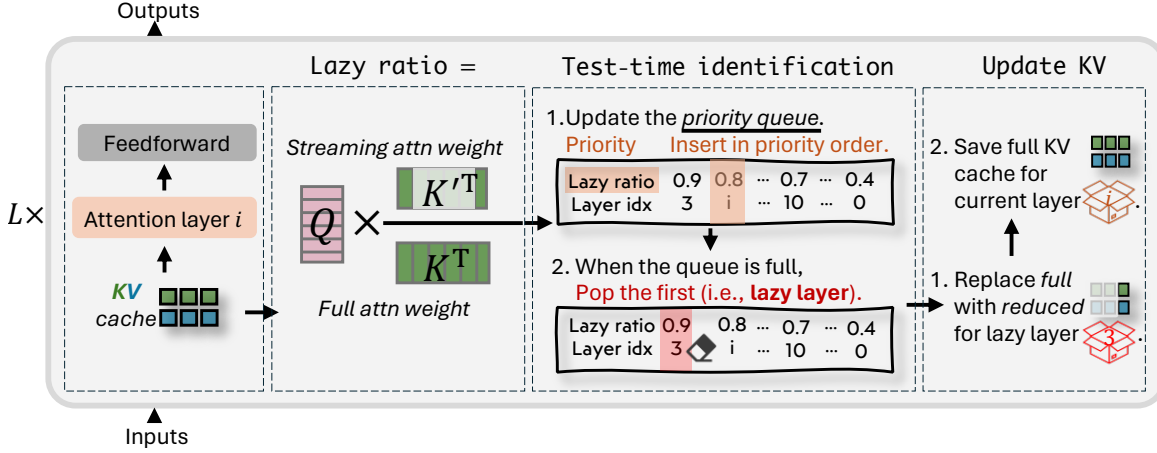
Outputs

$L\times$

Feedforward

Attention layer $i$

KV cache

Lazy ratio =

Streaming attn weight

$Q$ $\times$ $K'^{\mathrm{T}}$

$K^{\mathrm{T}}$

Full attn weight

Test-time identification

1.Update the priority queue.

Priority Insert in priority order.

| Lazy ratio | 0.9 | 0.8 | ··· | 0.7 | ··· | 0.4 |
|---|---|---|---|---|---|---|
| Layer idx | 3 | i | ··· | 10 | ··· | 0 |

2. When the queue is full, Pop the first (i.e., lazy layer).

| Lazy ratio | 0.9 | 0.8 | ··· | 0.7 | ··· | 0.4 |
|---|---|---|---|---|---|---|
| Layer idx | 3 | i | ··· | 10 | ··· | 0 |

Update KV

2. Save full KV cache for current layer $i$.

1. Replace full with reduced for lazy layer 3.

Inputs